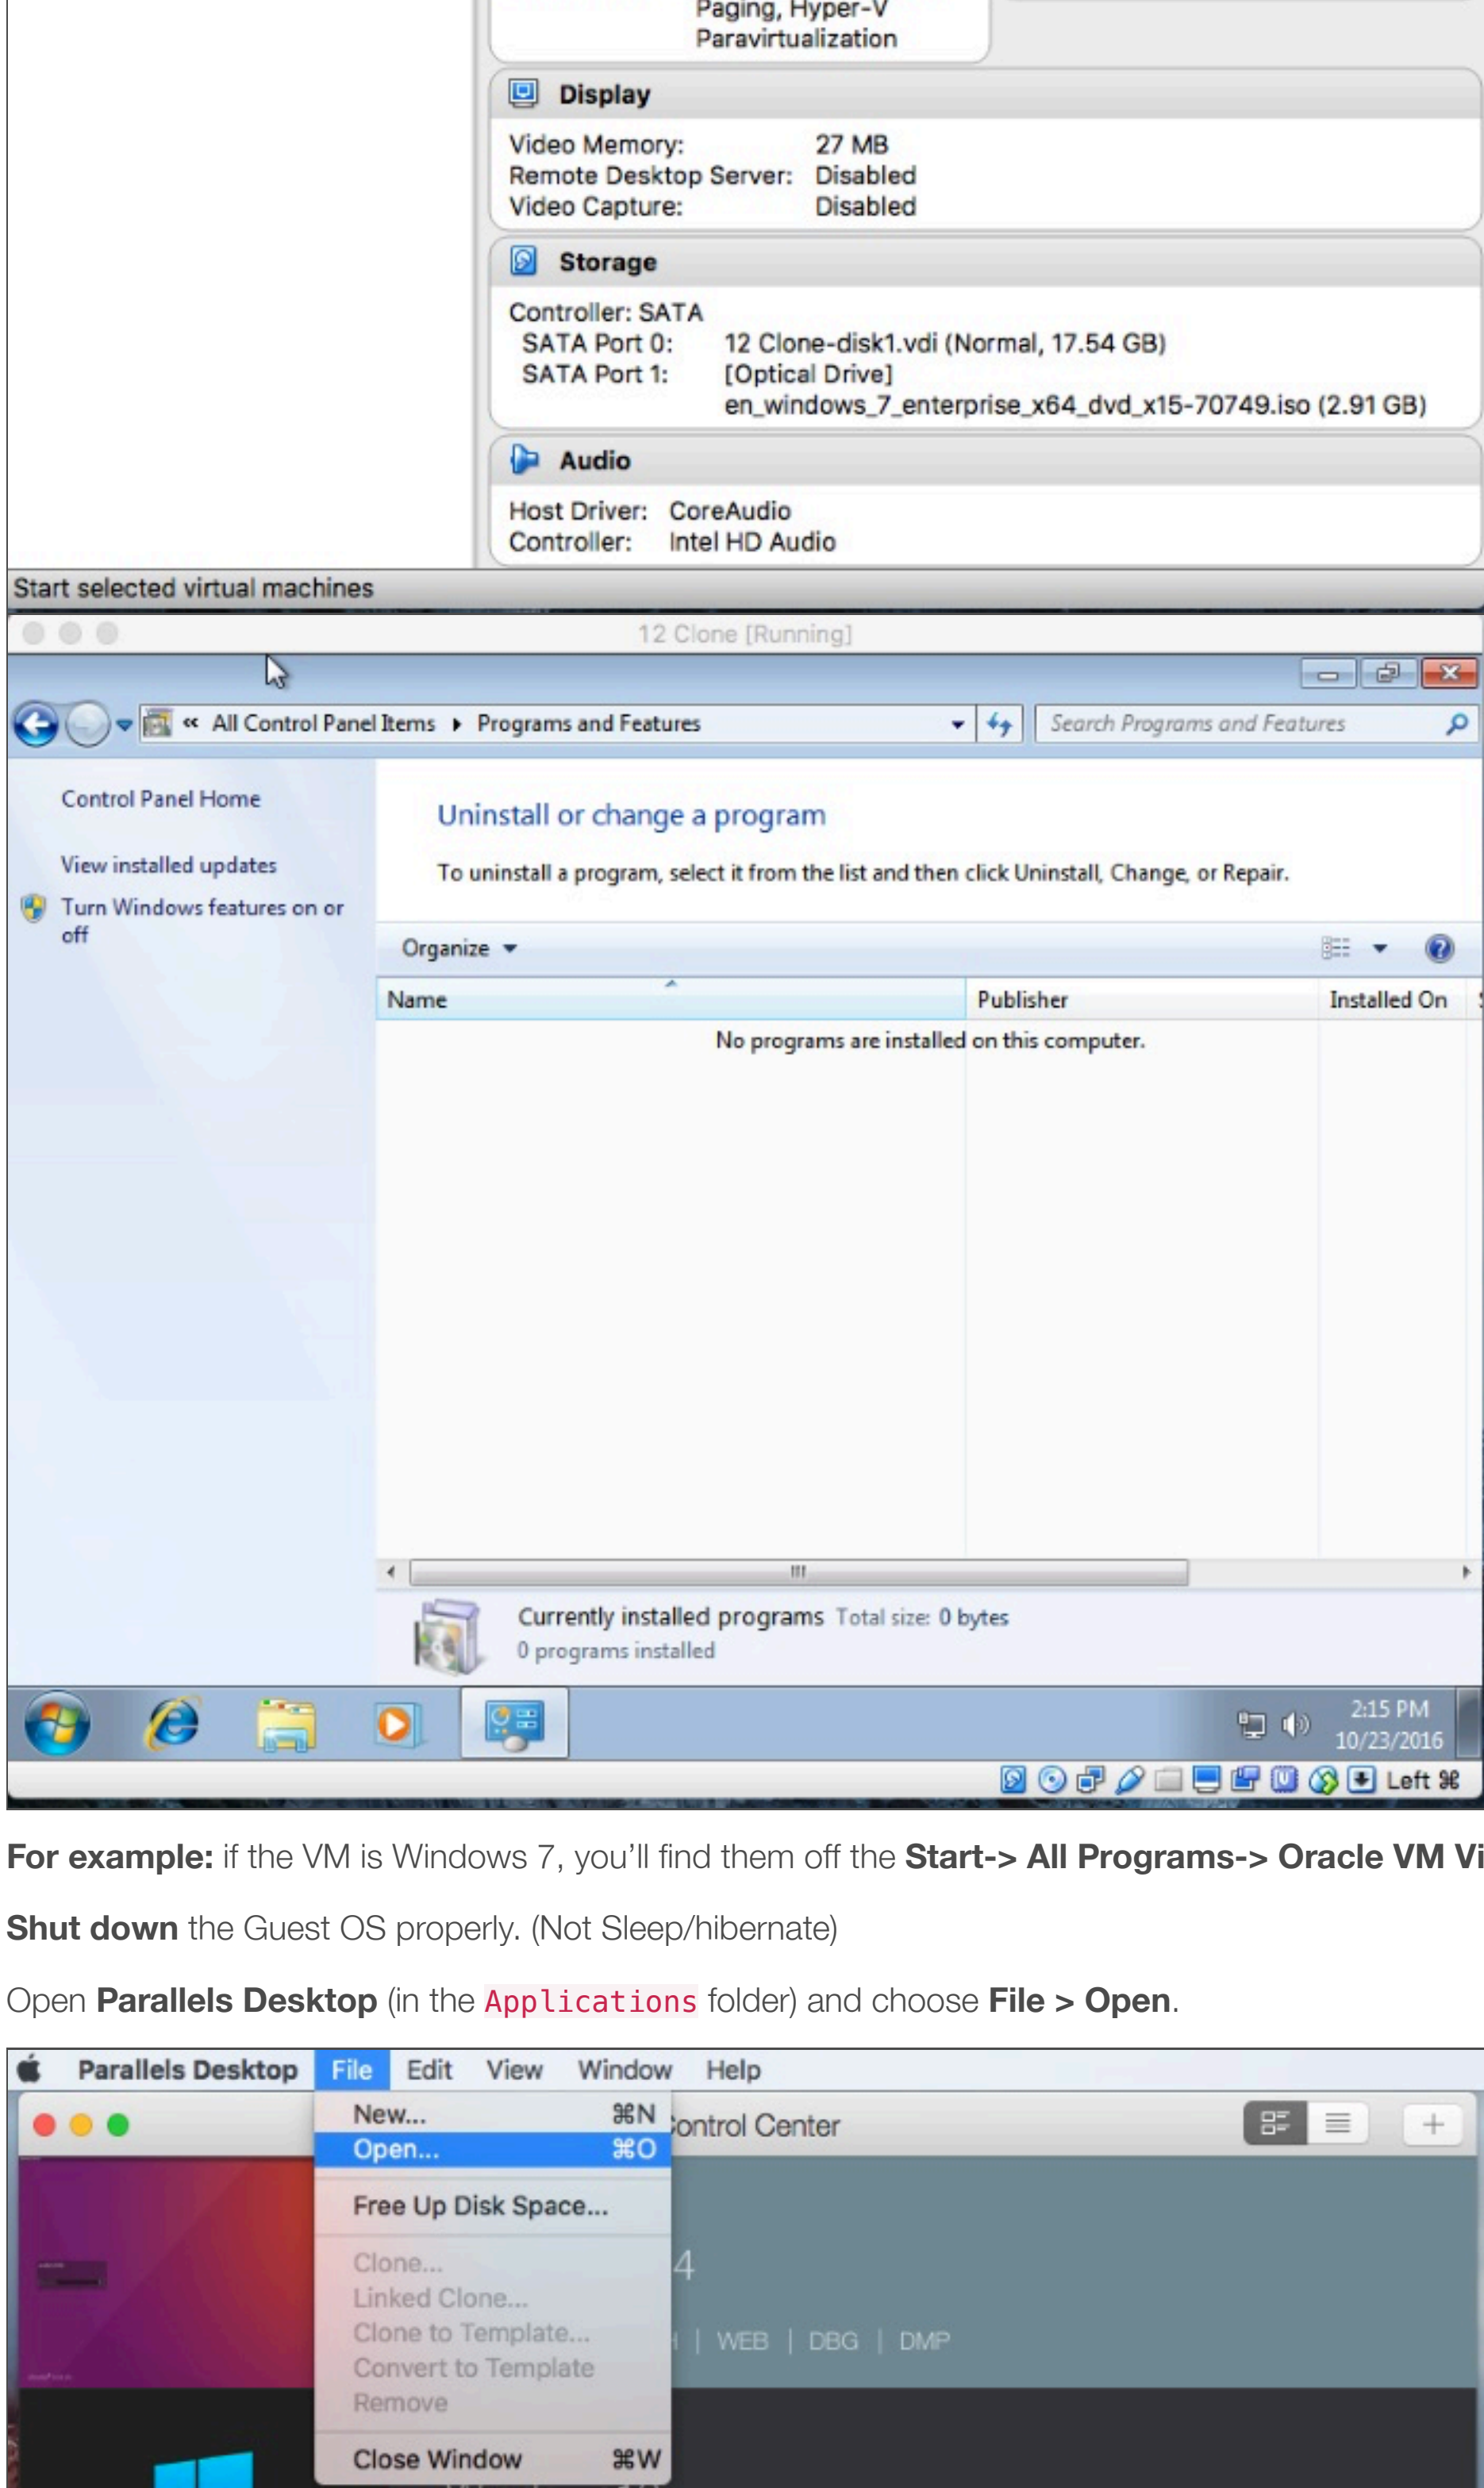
Paging, Hyper-V
Paravirtualization

Display

Video Memory: 27 MB
Remote Desktop Server: Disabled
Video Capture: Disabled

Storage

Controller: SATA
SATA Port 0: 12 Clone-disk1.vdi (Normal, 17.54 GB)
SATA Port 1: [Optical Drive] en_windows_7_enterprise_x64_dvd_x15-70749.iso (2.91 GB)

Audio

Host Driver: CoreAudio
Controller: Intel HD Audio

Start selected virtual machines

12 Clone [Running]

« All Control Panel Items ▸ Programs and Features

Search Programs and Features

Control Panel Home

View installed updates

Turn Windows features on or off

Uninstall or change a program

To uninstall a program, select it from the list and then click Uninstall, Change, or Repair.

Organize ▾

| Name | Publisher | Installed On |
|---|---|---|
| No programs are installed on this computer. | | |

Currently installed programs Total size: 0 bytes
0 programs installed

2:15 PM
10/23/2016

Left ⌘

**For example:** if the VM is Windows 7, you'll find them off the **Start-> All Programs-> Oracle VM Vi**

**Shut down** the Guest OS properly. (Not Sleep/hibernate)

Open **Parallels Desktop** (in the Applications folder) and choose **File > Open**.

Parallels Desktop File Edit View Window Help

New... ⌘N
Open... ⌘O
Free Up Disk Space...
Clone...
Linked Clone...
Clone to Template...
Convert to Template
Remove
Close Window ⌘W

ontrol Center

4

| WEB | DBG | DMP